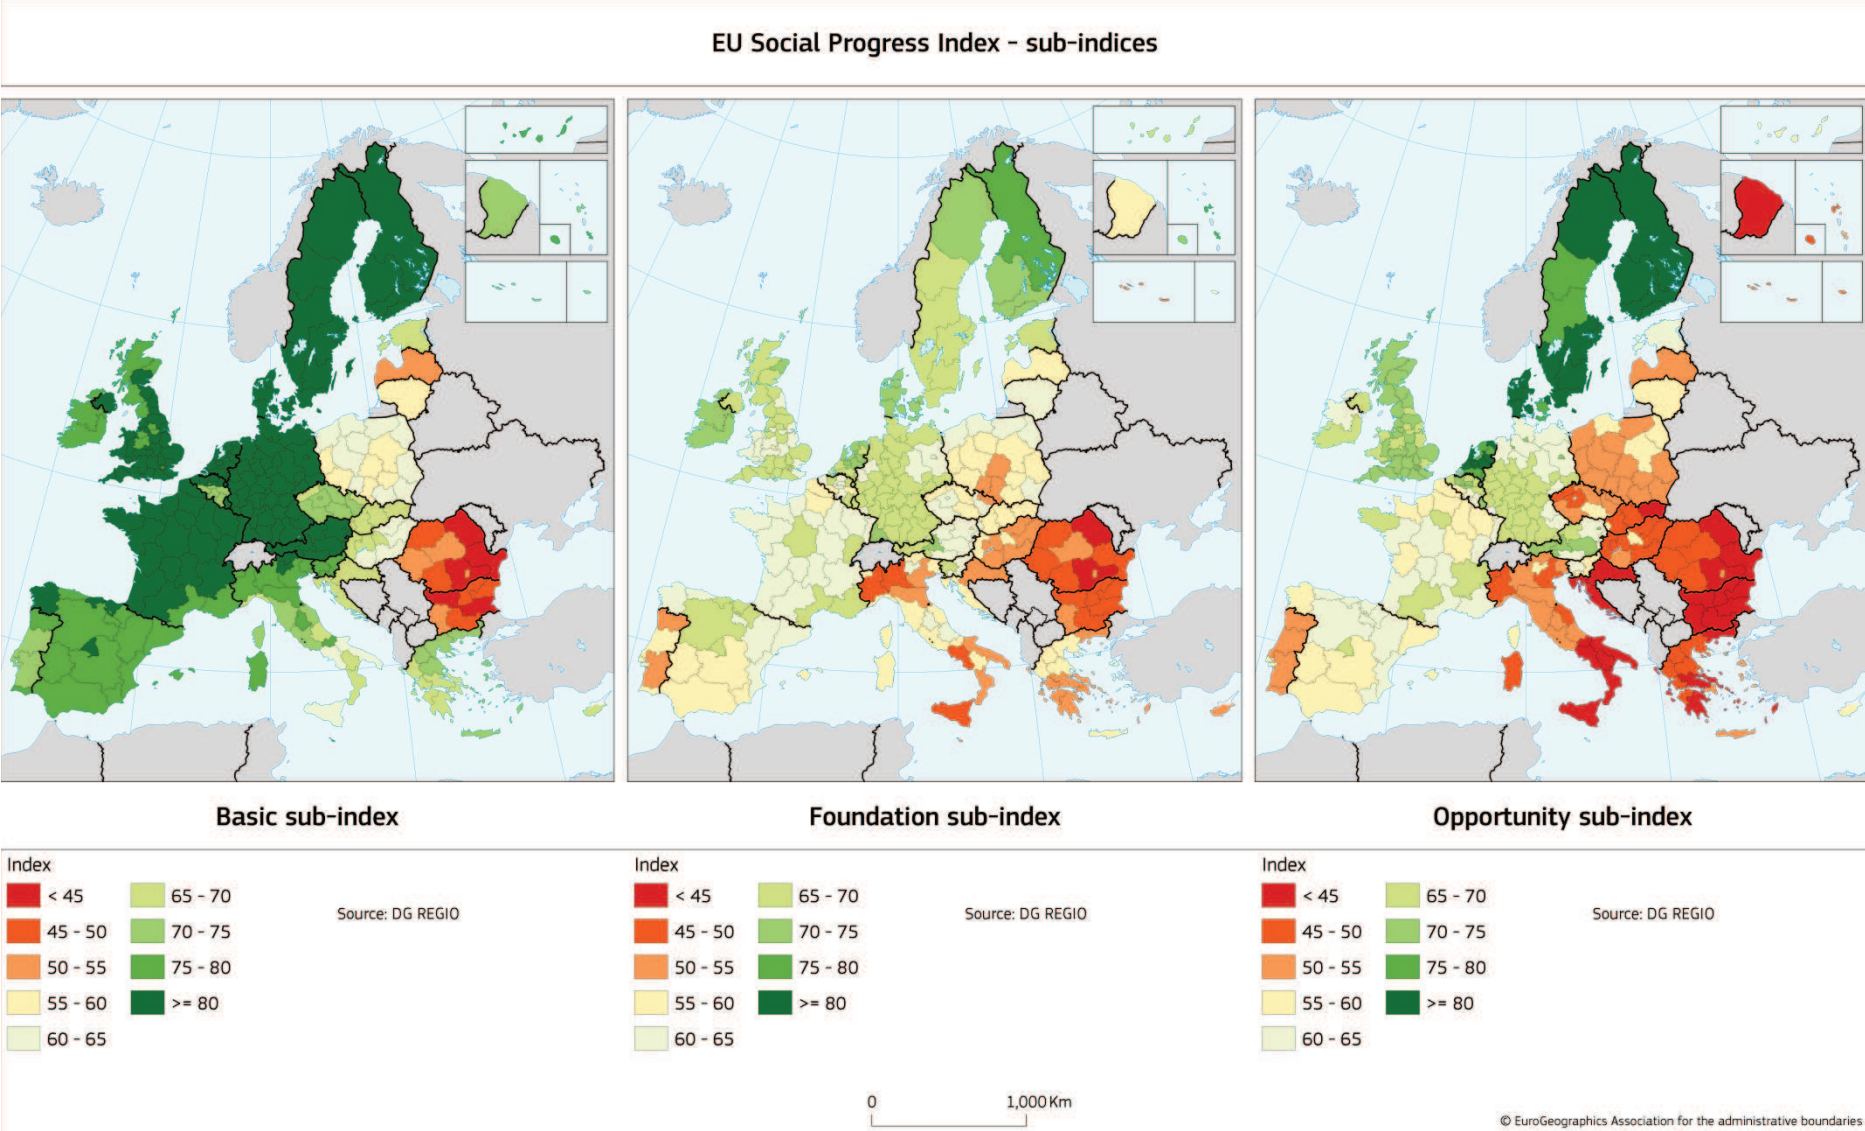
EU Social Progress Index - sub-indices

Basic sub-index

Index
< 45
45 - 50
50 - 55
55 - 60
60 - 65
65 - 70
70 - 75
75 - 80
>= 80

Source: DG REGIO

Foundation sub-index

Index
< 45
45 - 50
50 - 55
55 - 60
60 - 65
65 - 70
70 - 75
75 - 80
>= 80

Source: DG REGIO

Opportunity sub-index

Index
< 45
45 - 50
50 - 55
55 - 60
60 - 65
65 - 70
70 - 75
75 - 80
>= 80

Source: DG REGIO

0 1,000 Km

© EuroGeographics Association for the administrative boundaries